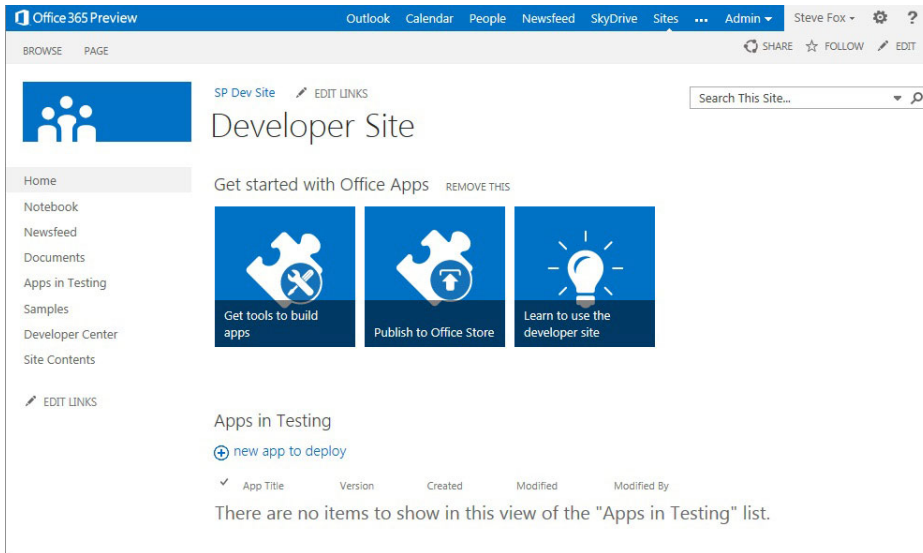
Office 365 Preview

Outlook Calendar People Newsfeed SkyDrive Sites ··· Admin ▾ Steve Fox ▾ ?

BROWSE PAGE

SHARE FOLLOW EDIT

SP Dev Site EDIT LINKS

Developer Site

Search This Site...

Home
Notebook
Newsfeed
Documents
Apps in Testing
Samples
Developer Center
Site Contents

EDIT LINKS

Get started with Office Apps REMOVE THIS

Get tools to build apps

Publish to Office Store

Learn to use the developer site

Apps in Testing

new app to deploy

| ✓ | App Title | Version | Created | Modified | Modified By |
|---|---|---|---|---|---|

There are no items to show in this view of the "Apps in Testing" list.